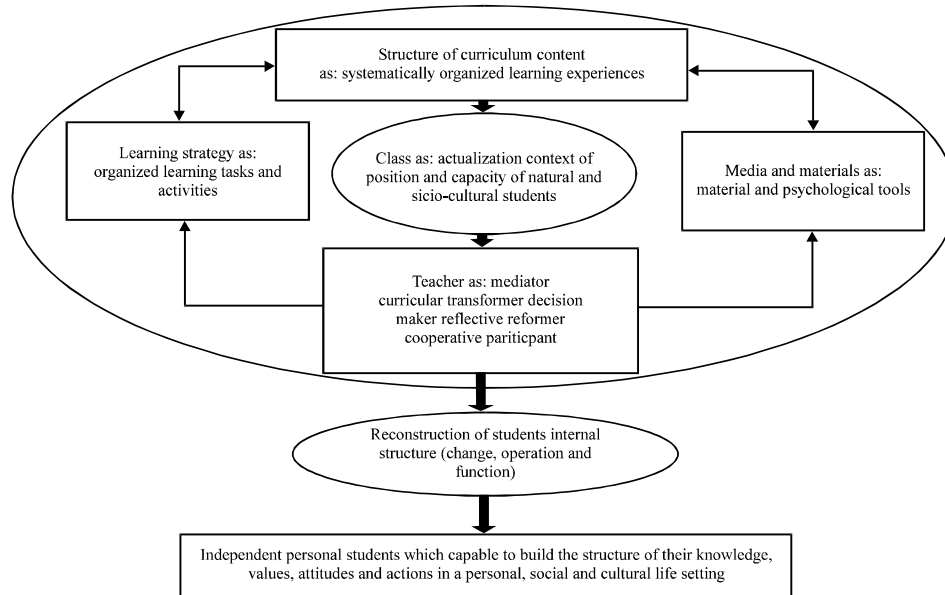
Structure of curriculum content as: systematically organized learning experiences

Learning strategy as: organized learning tasks and activities

Class as: actualization context of position and capacity of natural and sicio-cultural students

Media and materials as: material and psychological tools

Teacher as: mediator curricular transformer decision maker reflective reformer cooperative pariticpant

Reconstruction of students internal structure (change, operation and function)

Independent personal students which capable to build the structure of their knowledge, values, attitudes and actions in a personal, social and cultural life setting